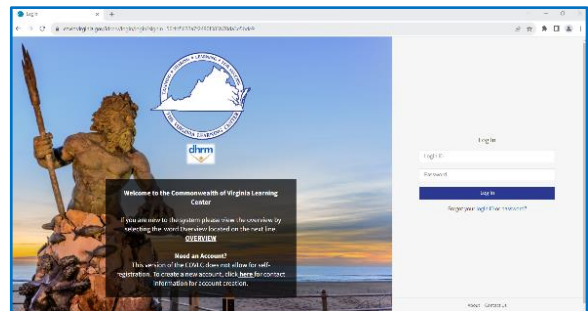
Log In

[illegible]

COMMONWEALTH OF VIRGINIA LEARNING CENTER

dhrm

Welcome to the Commonwealth of Virginia Learning Center

If you are new to the system please view the overview by selecting the word Overview located on the next line.

OVERVIEW

Need an Account?

This version of the COVLC does not allow for self-registration. To create a new account, click here for contact information for account creation.

Log In

Login ID

Password

Log In

Forgot your Login ID or Password?

About Contact Us